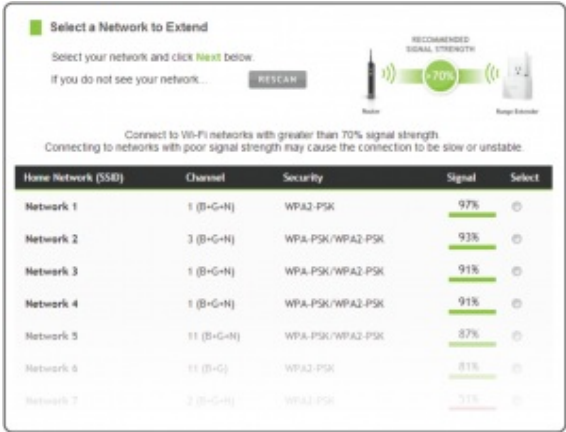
Select a Network to Extend

Select your network and click Next below.

If you do not see your network... RESCAN

RECOMMENDED SIGNAL STRENGTH

+70%

Router

Range Extender

Connect to Wi-Fi networks with greater than 70% signal strength. Connecting to networks with poor signal strength may cause the connection to be slow or unstable.

| Home Network (SSID) | Channel | Security | Signal | Select |
|---|---|---|---|---|
| Network 1 | 1 (B+G+N) | WPA2-PSK | 97% | |
| Network 2 | 3 (B+G+N) | WPA-PSK/WPA2-PSK | 93% | |
| Network 3 | 1 (B+G+N) | WPA-PSK/WPA2-PSK | 91% | |
| Network 4 | 1 (B+G+N) | WPA-PSK/WPA2-PSK | 91% | |
| Network 5 | 11 (B+G+N) | WPA-PSK/WPA2-PSK | 87% | |
| Network 6 | 11 (B+G) | WPA2-PSK | 81% | |
| Network 7 | 2 (B+G+N) | WPA2-PSK | 51% | |